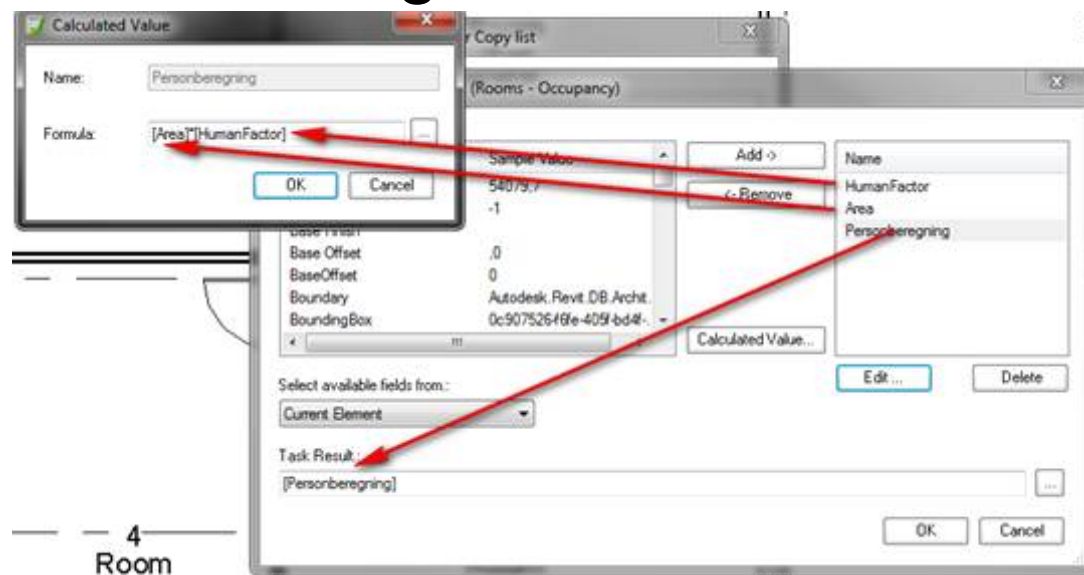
Calculated Value

Name: Personberegning

Formula: [Area]*[HumanFactor] ...

OK Cancel

y Copy list

(Rooms - Occupancy)

Sample Value
54079,7
-1
Base Finish
Base Offset ,0
BaseOffset 0
Boundary Autodesk.Revit.DB.Archit.
BoundingBox 0c907526f6fe-405f-bd4f-.

Add ->
<- Remove
Calculated Value...

Name
HumanFactor
Area
Personberegning

Edit ... Delete

Select available fields from.:
Current Element

Task Result:
[Personberegning] ...

OK Cancel

4
Room